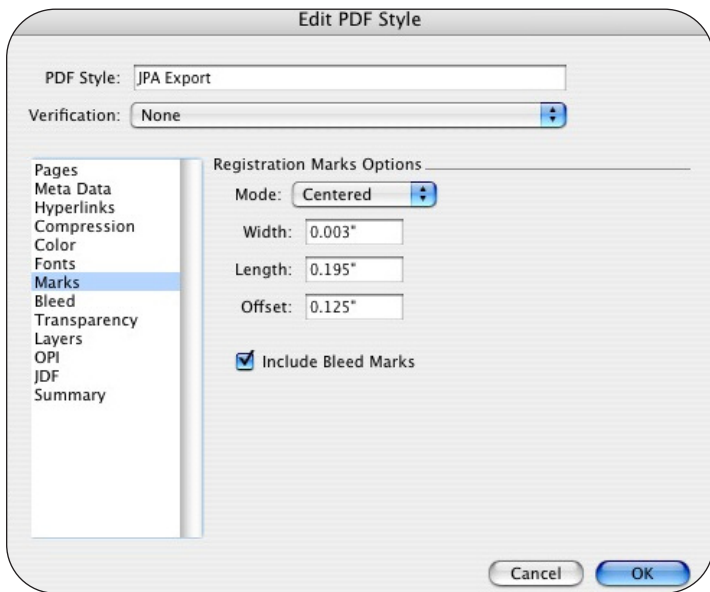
Edit PDF Style

PDF Style: JPA Export

Verification: None

Pages
Meta Data
Hyperlinks
Compression
Color
Fonts
Marks
Bleed
Transparency
Layers
OPI
JDF
Summary

Registration Marks Options

Mode: Centered

Width: 0.003"

Length: 0.195"

Offset: 0.125"

Include Bleed Marks

Cancel

OK